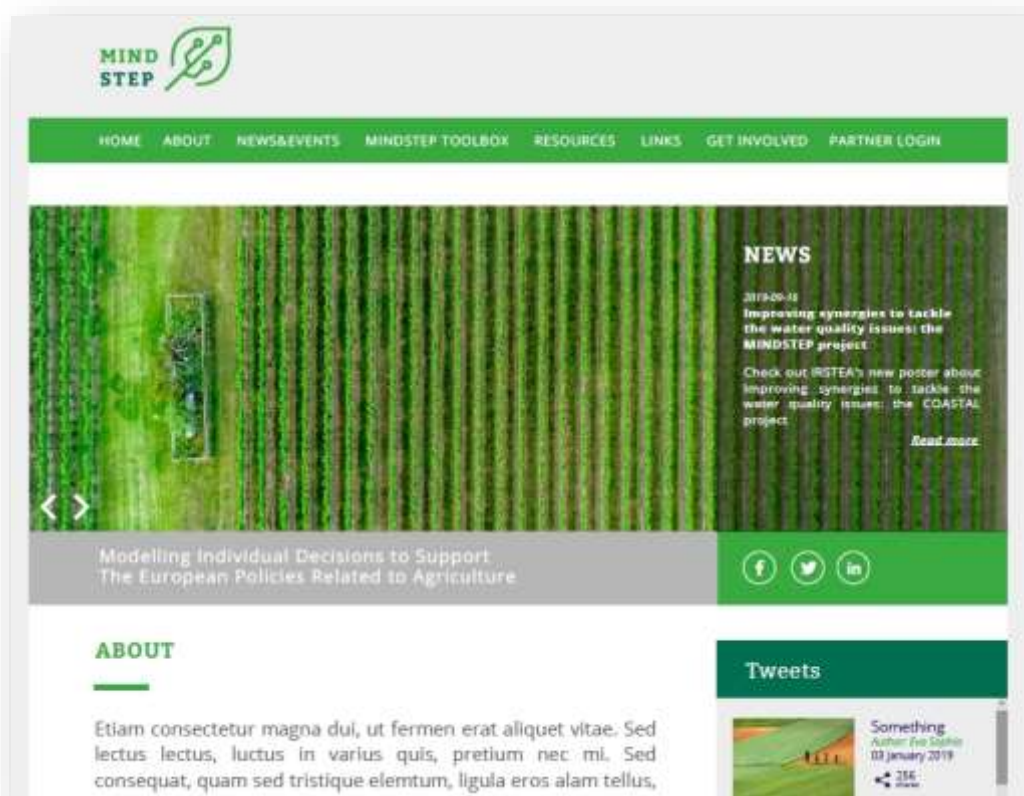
MIND STEP

HOME ABOUT NEWS&EVENTS MINDSTEP TOOLBOX RESOURCES LINKS GET INVOLVED PARTNER LOGIN

NEWS

2019-09-18
Improving synergies to tackle the water quality issues: the MINDSTEP project

Check out IRSTEA's new poster about improving synergies to tackle the water quality issues: the COASTAL project

Read more

Modelling Individual Decisions to Support The European Policies Related to Agriculture

ABOUT

Etiam consectetur magna dui, ut fermen erat aliquet vitae. Sed lectus lectus, luctus in varius quis, pretium nec mi. Sed consequat, quam sed tristique elemtum, ligula eros alam tellus,

Tweets

Something
Author: Eva Sophia
03 January 2019
256